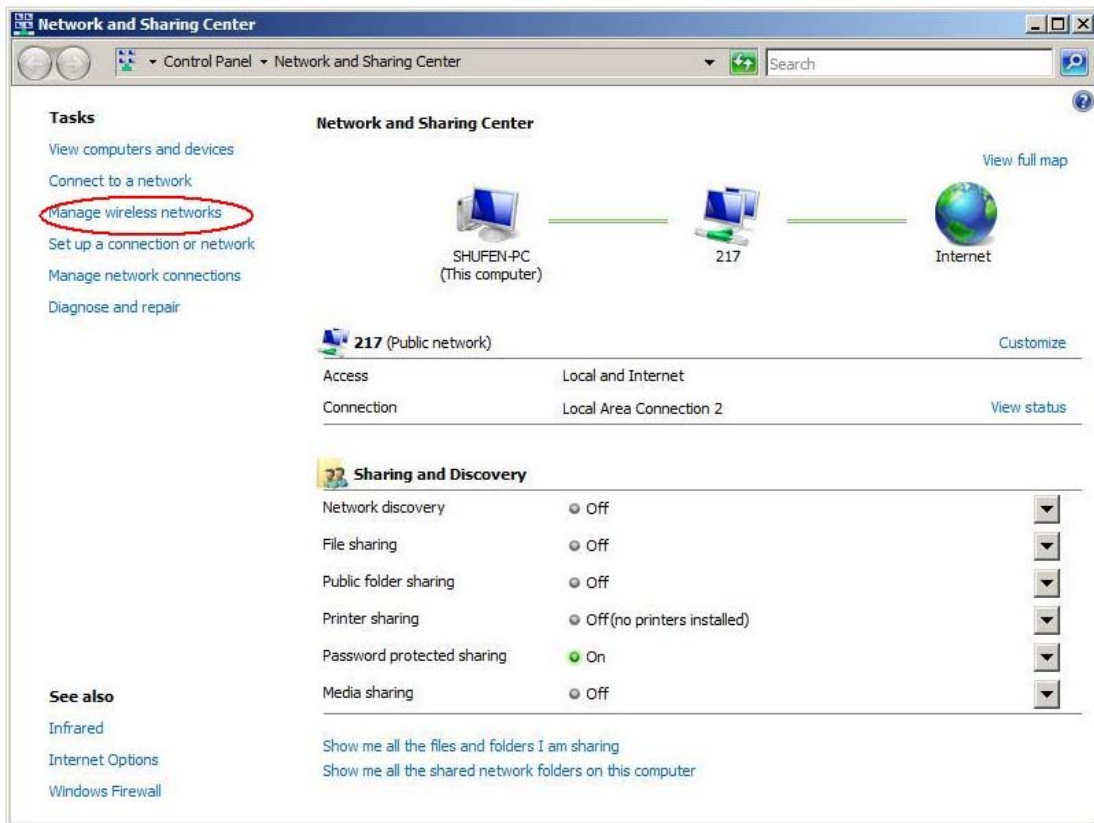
Network and Sharing Center

Control Panel ▸ Network and Sharing Center

Search

Tasks

View computers and devices

Connect to a network

Manage wireless networks

Set up a connection or network

Manage network connections

Diagnose and repair

See also

Infrared

Internet Options

Windows Firewall

Network and Sharing Center

View full map

SHUFEN-PC
(This computer)

217

Internet

217 (Public network)

Customize

| | | |
|---|---|---|
| Access | Local and Internet | |
| Connection | Local Area Connection 2 | View status |

Sharing and Discovery

| | |
|---|---|
| Network discovery | Off |
| File sharing | Off |
| Public folder sharing | Off |
| Printer sharing | Off (no printers installed) |
| Password protected sharing | On |
| Media sharing | Off |

Show me all the files and folders I am sharing

Show me all the shared network folders on this computer